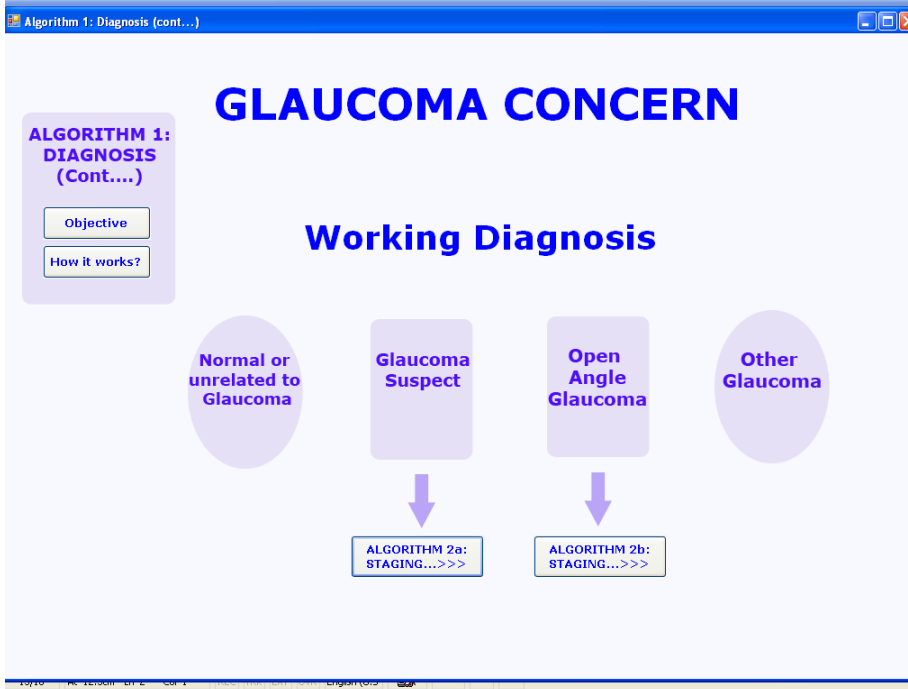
Algorithm 1: Diagnosis (cont...)

GLAUCOMA CONCERN

ALGORITHM 1: DIAGNOSIS (Cont....)

Objective

How it works?

Working Diagnosis

Normal or unrelated to Glaucoma

Glaucoma Suspect

Open Angle Glaucoma

Other Glaucoma

ALGORITHM 2a: STAGING...>>>

ALGORITHM 2b: STAGING...>>>

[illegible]